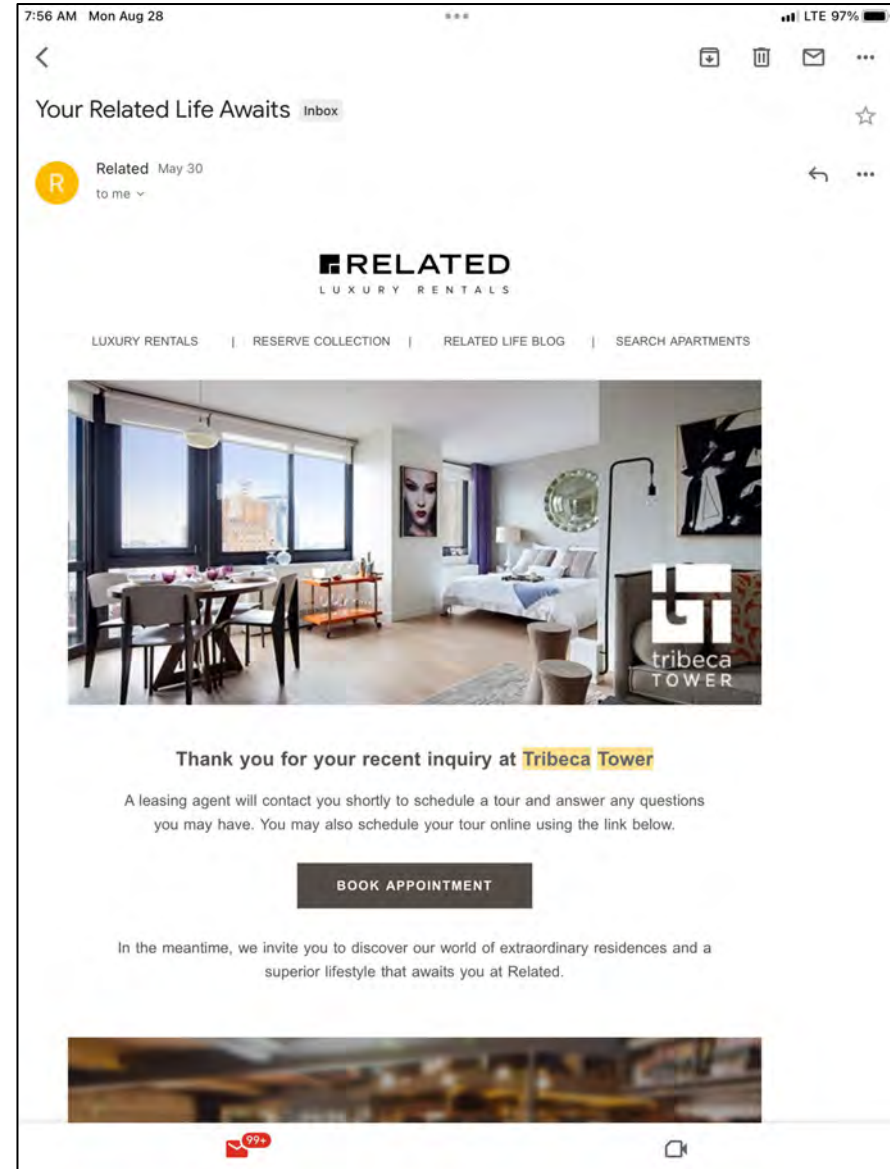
7:56 AM Mon Aug 28

LTE 97%

Your Related Life Awaits Inbox

R

Related May 30

to me

RELATED

LUXURY RENTALS

LUXURY RENTALS | RESERVE COLLECTION | RELATED LIFE BLOG | SEARCH APARTMENTS

tribeca TOWER

Thank you for your recent inquiry at Tribeca Tower

A leasing agent will contact you shortly to schedule a tour and answer any questions you may have. You may also schedule your tour online using the link below.

BOOK APPOINTMENT

In the meantime, we invite you to discover our world of extraordinary residences and a superior lifestyle that awaits you at Related.

99+